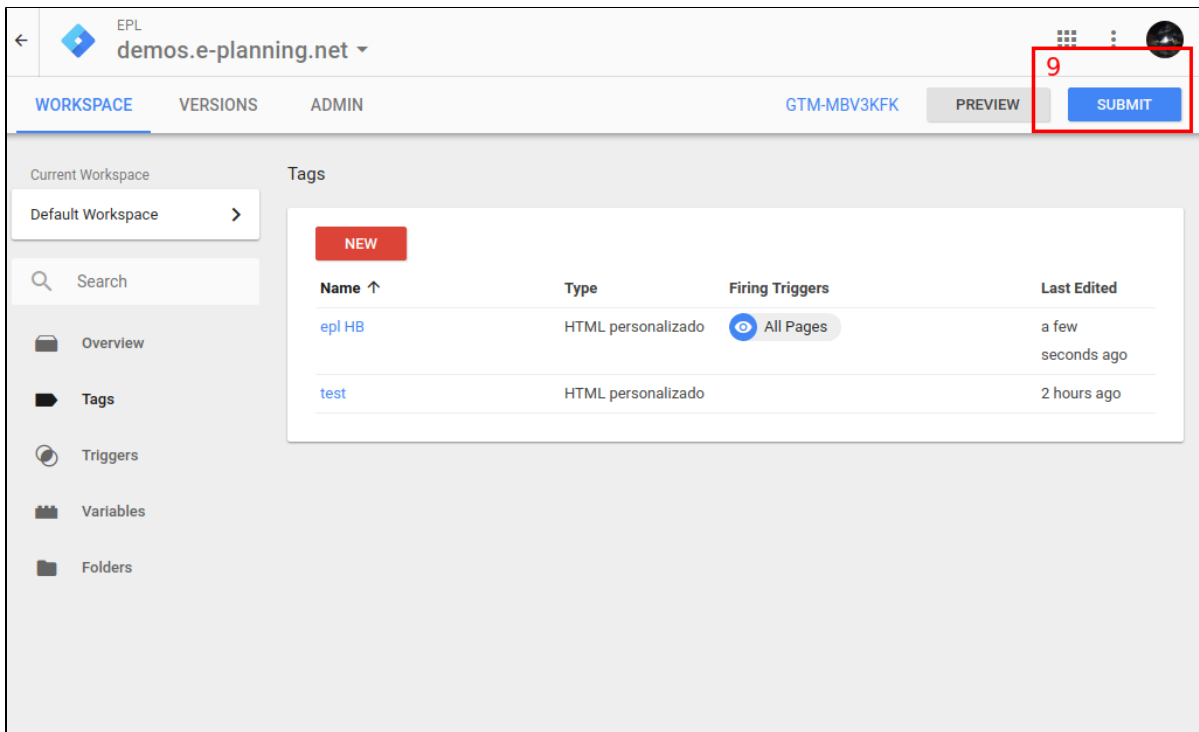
EPL
demos.e-planning.net

9

WORKSPACE VERSIONS ADMIN

GTM-MBV3KFK PREVIEW SUBMIT

Current Workspace
Default Workspace

Search

Overview
Tags
Triggers
Variables
Folders

Tags

NEW

| Name ↑ | Type | Firing Triggers | Last Edited |
|---|---|---|---|
| epl HB | HTML personalizado | All Pages | a few seconds ago |
| test | HTML personalizado | | 2 hours ago |